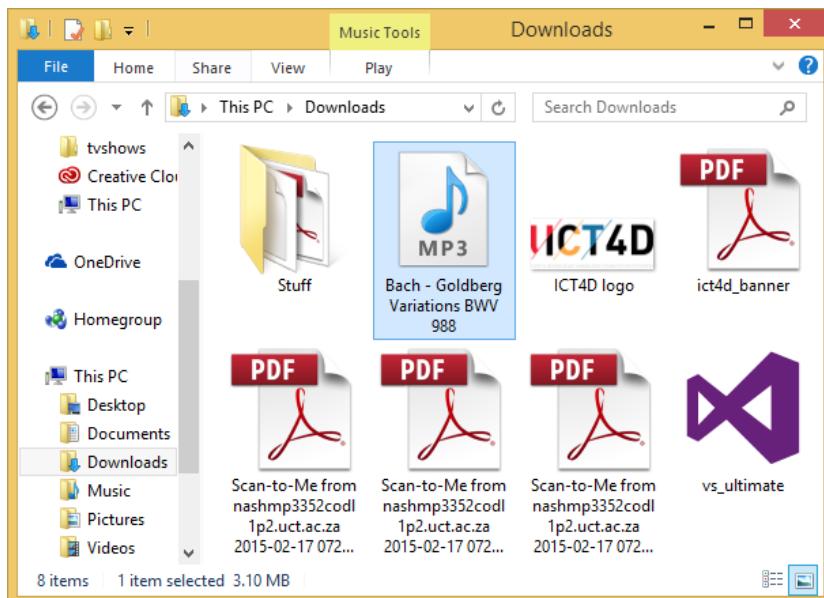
Music Tools
Downloads
File
Home
Share
View
Play
This PC › Downloads
Search Downloads
tvshows
Creative Clou
This PC
OneDrive
Homegroup
This PC
Desktop
Documents
Downloads
Music
Pictures
Videos
MP3
ICT4D
PDF
Stuff
Bach - Goldberg Variations BWV 988
ICT4D logo
ict4d_banner
PDF
PDF
PDF
Scan-to-Me from nashmp3352codl1p2.uct.ac.za 2015-02-17 072...
Scan-to-Me from nashmp3352codl1p2.uct.ac.za 2015-02-17 072...
Scan-to-Me from nashmp3352codl1p2.uct.ac.za 2015-02-17 072...
vs_ultimate
8 items
1 item selected 3.10 MB